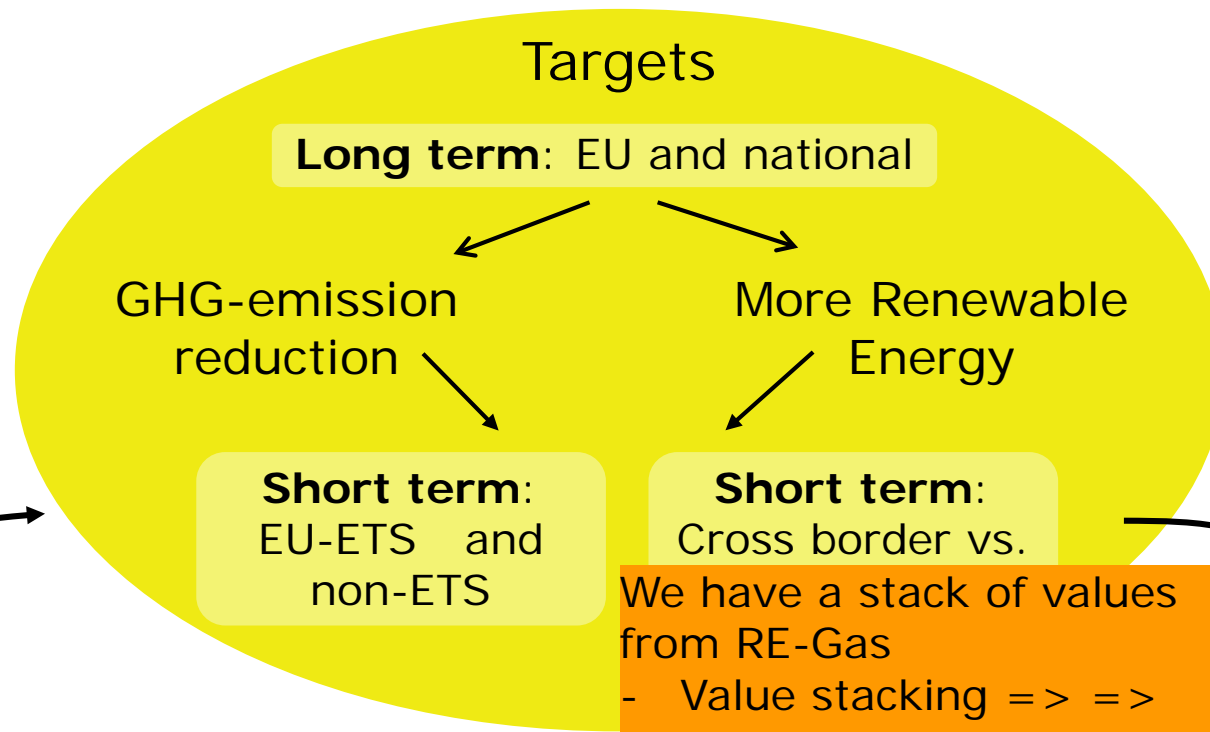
Targets

**Long term**: EU and national

GHG-emission reduction

More Renewable Energy

**Short term**: EU-ETS and non-ETS

**Short term**: Cross border vs.

We have a stack of values from RE-Gas
- Value stacking => =>